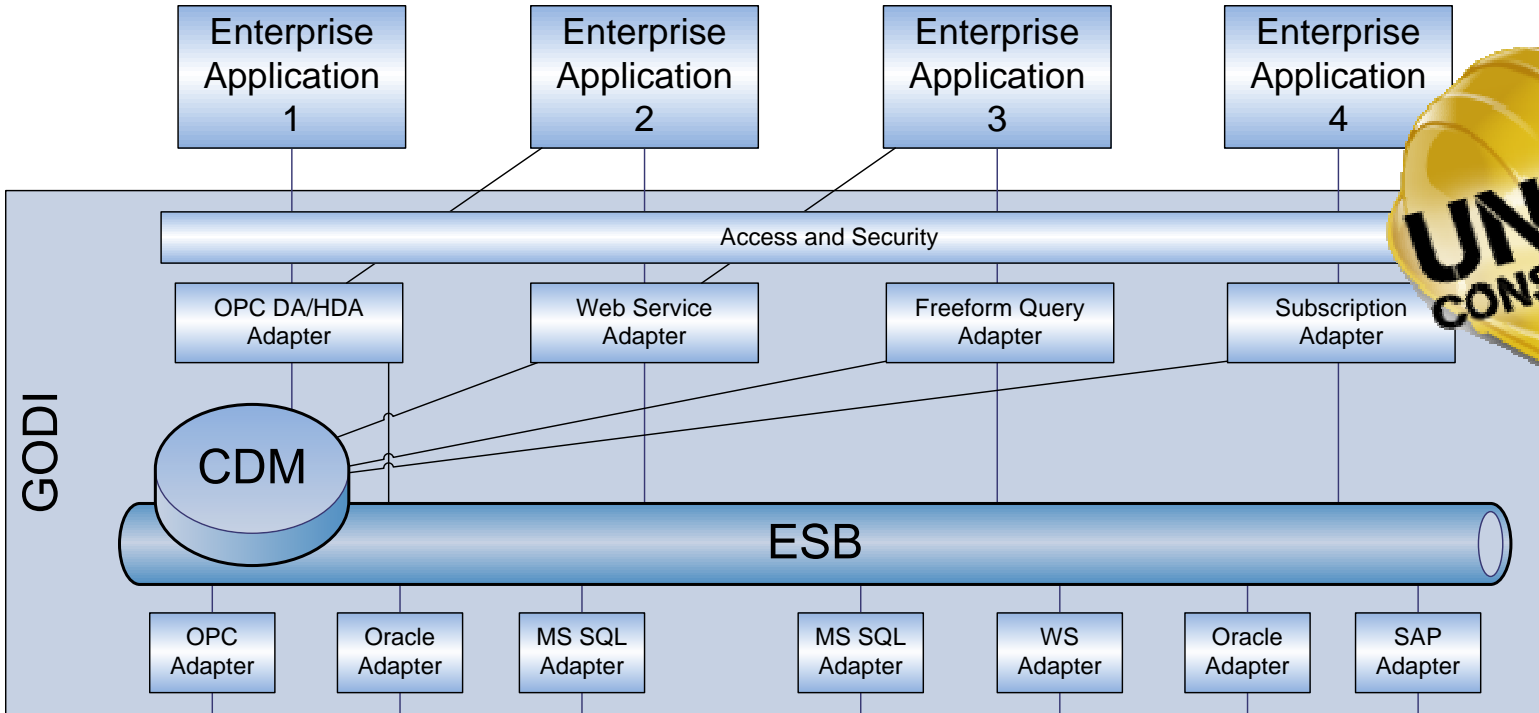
Enterprise Application 1

Enterprise Application 2

Enterprise Application 3

Enterprise Application 4

UN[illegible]
CONS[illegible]

Access and Security

OPC DA/HDA Adapter

Web Service Adapter

Freeform Query Adapter

Subscription Adapter

GODI

CDM

ESB

OPC Adapter

Oracle Adapter

MS SQL Adapter

MS SQL Adapter

WS Adapter

Oracle Adapter

SAP Adapter